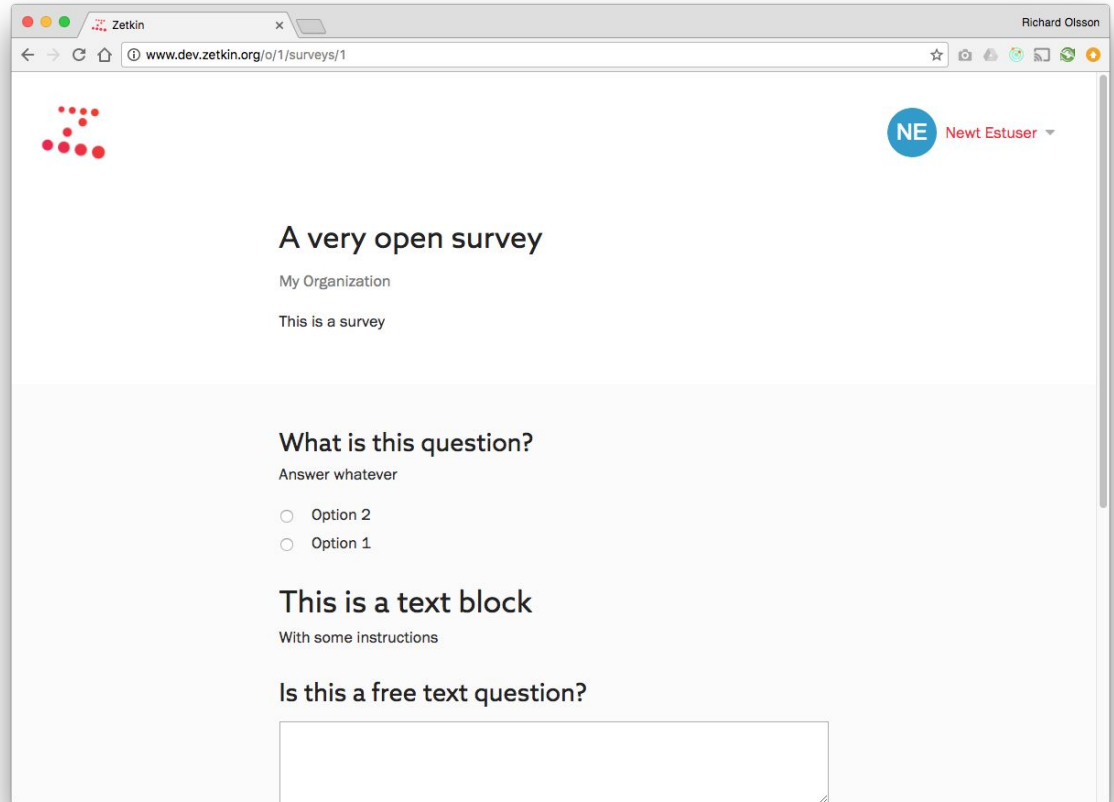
Zetkin

Richard Olsson

www.dev.zetkin.org/o/1/surveys/1

NE Newt Estuser

A very open survey

My Organization

This is a survey

What is this question?

Answer whatever

Option 2

Option 1

This is a text block

With some instructions

Is this a free text question?